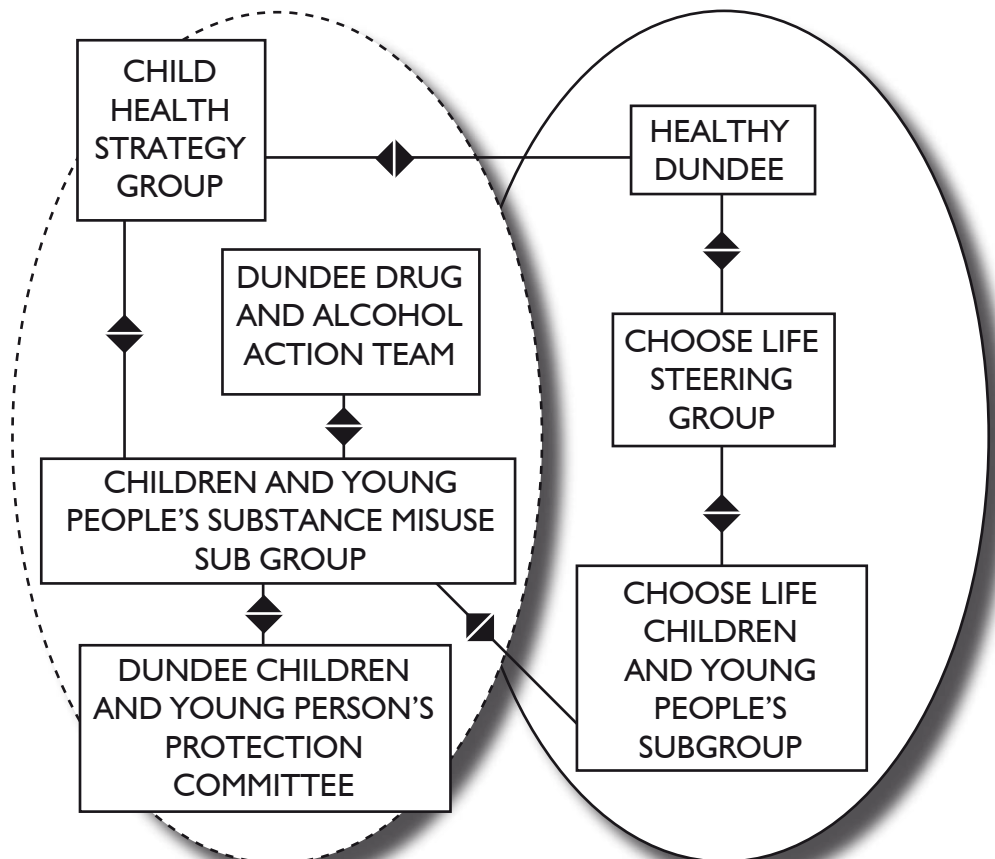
CHILD HEALTH STRATEGY GROUP

HEALTHY DUNDEE

DUNDEE DRUG AND ALCOHOL ACTION TEAM

CHOOSE LIFE STEERING GROUP

CHILDREN AND YOUNG PEOPLE'S SUBSTANCE MISUSE SUB GROUP

CHOOSE LIFE CHILDREN AND YOUNG PEOPLE'S SUBGROUP

DUNDEE CHILDREN AND YOUNG PERSON'S PROTECTION COMMITTEE